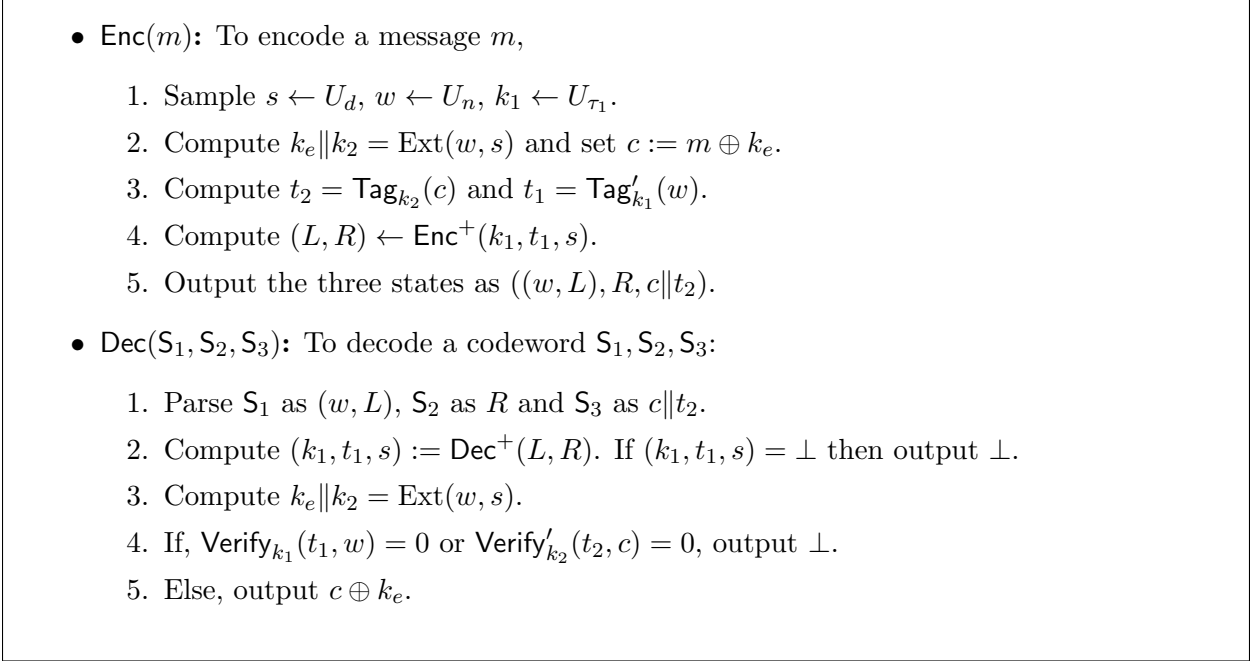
• $\mathsf{Enc}(m)$: To encode a message $m$,

1. Sample $s \leftarrow U_d$, $w \leftarrow U_n$, $k_1 \leftarrow U_{\tau_1}$.
2. Compute $k_e \| k_2 = \mathrm{Ext}(w, s)$ and set $c := m \oplus k_e$.
3. Compute $t_2 = \mathsf{Tag}_{k_2}(c)$ and $t_1 = \mathsf{Tag}'_{k_1}(w)$.
4. Compute $(L, R) \leftarrow \mathsf{Enc}^+(k_1, t_1, s)$.
5. Output the three states as $((w, L), R, c \| t_2)$.

• $\mathsf{Dec}(\mathsf{S}_1, \mathsf{S}_2, \mathsf{S}_3)$: To decode a codeword $\mathsf{S}_1, \mathsf{S}_2, \mathsf{S}_3$:

1. Parse $\mathsf{S}_1$ as $(w, L)$, $\mathsf{S}_2$ as $R$ and $\mathsf{S}_3$ as $c \| t_2$.
2. Compute $(k_1, t_1, s) := \mathsf{Dec}^+(L, R)$. If $(k_1, t_1, s) = \perp$ then output $\perp$.
3. Compute $k_e \| k_2 = \mathrm{Ext}(w, s)$.
4. If, $\mathsf{Verify}_{k_1}(t_1, w) = 0$ or $\mathsf{Verify}'_{k_2}(t_2, c) = 0$, output $\perp$.
5. Else, output $c \oplus k_e$.